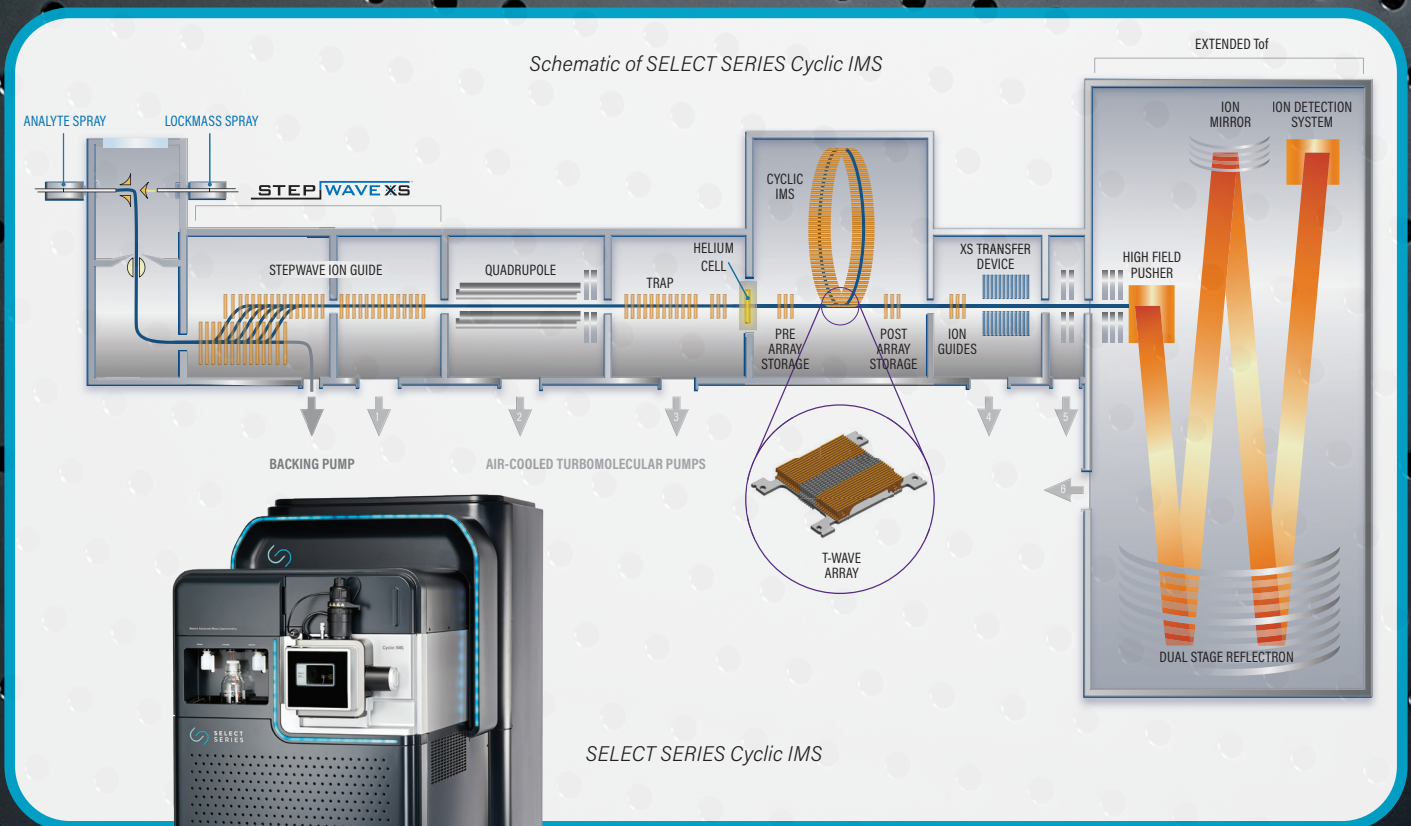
Schematic of SELECT SERIES Cyclic IMS

EXTENDED Tof

ANALYTE SPRAY

LOCKMASS SPRAY

STEPWAVE XS

ION MIRROR

ION DETECTION SYSTEM

CYCLIC IMS

HELIUM CELL

XS TRANSFER DEVICE

HIGH FIELD PUSHER

STEPWAVE ION GUIDE

QUADRUPOLE

TRAP

PRE ARRAY STORAGE

POST ARRAY STORAGE

ION GUIDES

2

3

4

5

6

BACKING PUMP

AIR-COOLED TURBOMOLECULAR PUMPS

T-WAVE ARRAY

DUAL STAGE REFLECTRON

SELECT SERIES

Cyclic IMS

SELECT SERIES Cyclic IMS